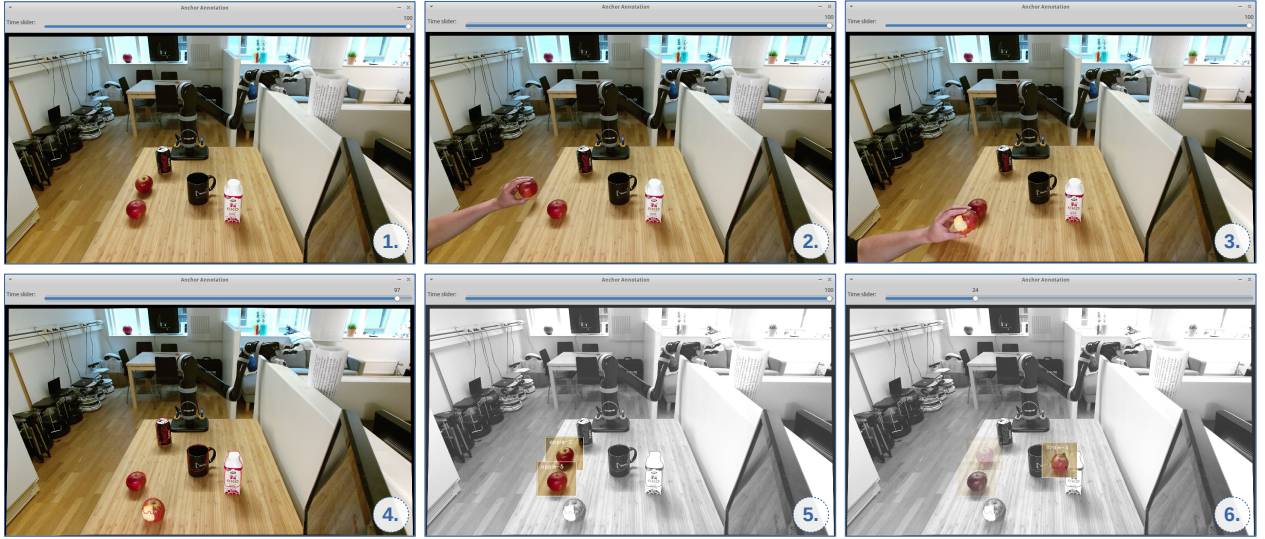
Anchor Annotation
Time slider:
100
1.

Anchor Annotation
Time slider:
100
2.

Anchor Annotation
Time slider:
100
3.

Anchor Annotation
Time slider:
97
4.

Anchor Annotation
Time slider:
100
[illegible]
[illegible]
5.

Anchor Annotation
Time slider:
24
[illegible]
6.